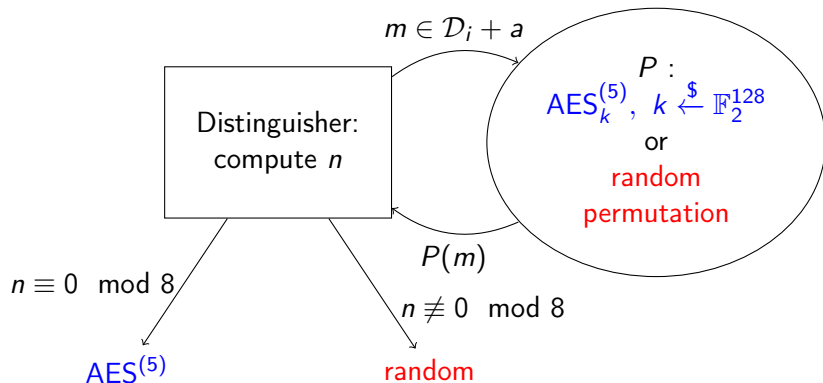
$m \in \mathcal{D}_i + a$

Distinguisher: compute $n$

$P$ :
$\text{AES}_k^{(5)},\ k \xleftarrow{\$} \mathbb{F}_2^{128}$
or
random permutation

$P(m)$

$n \equiv 0 \mod 8$

$n \not\equiv 0 \mod 8$

$\text{AES}^{(5)}$

random